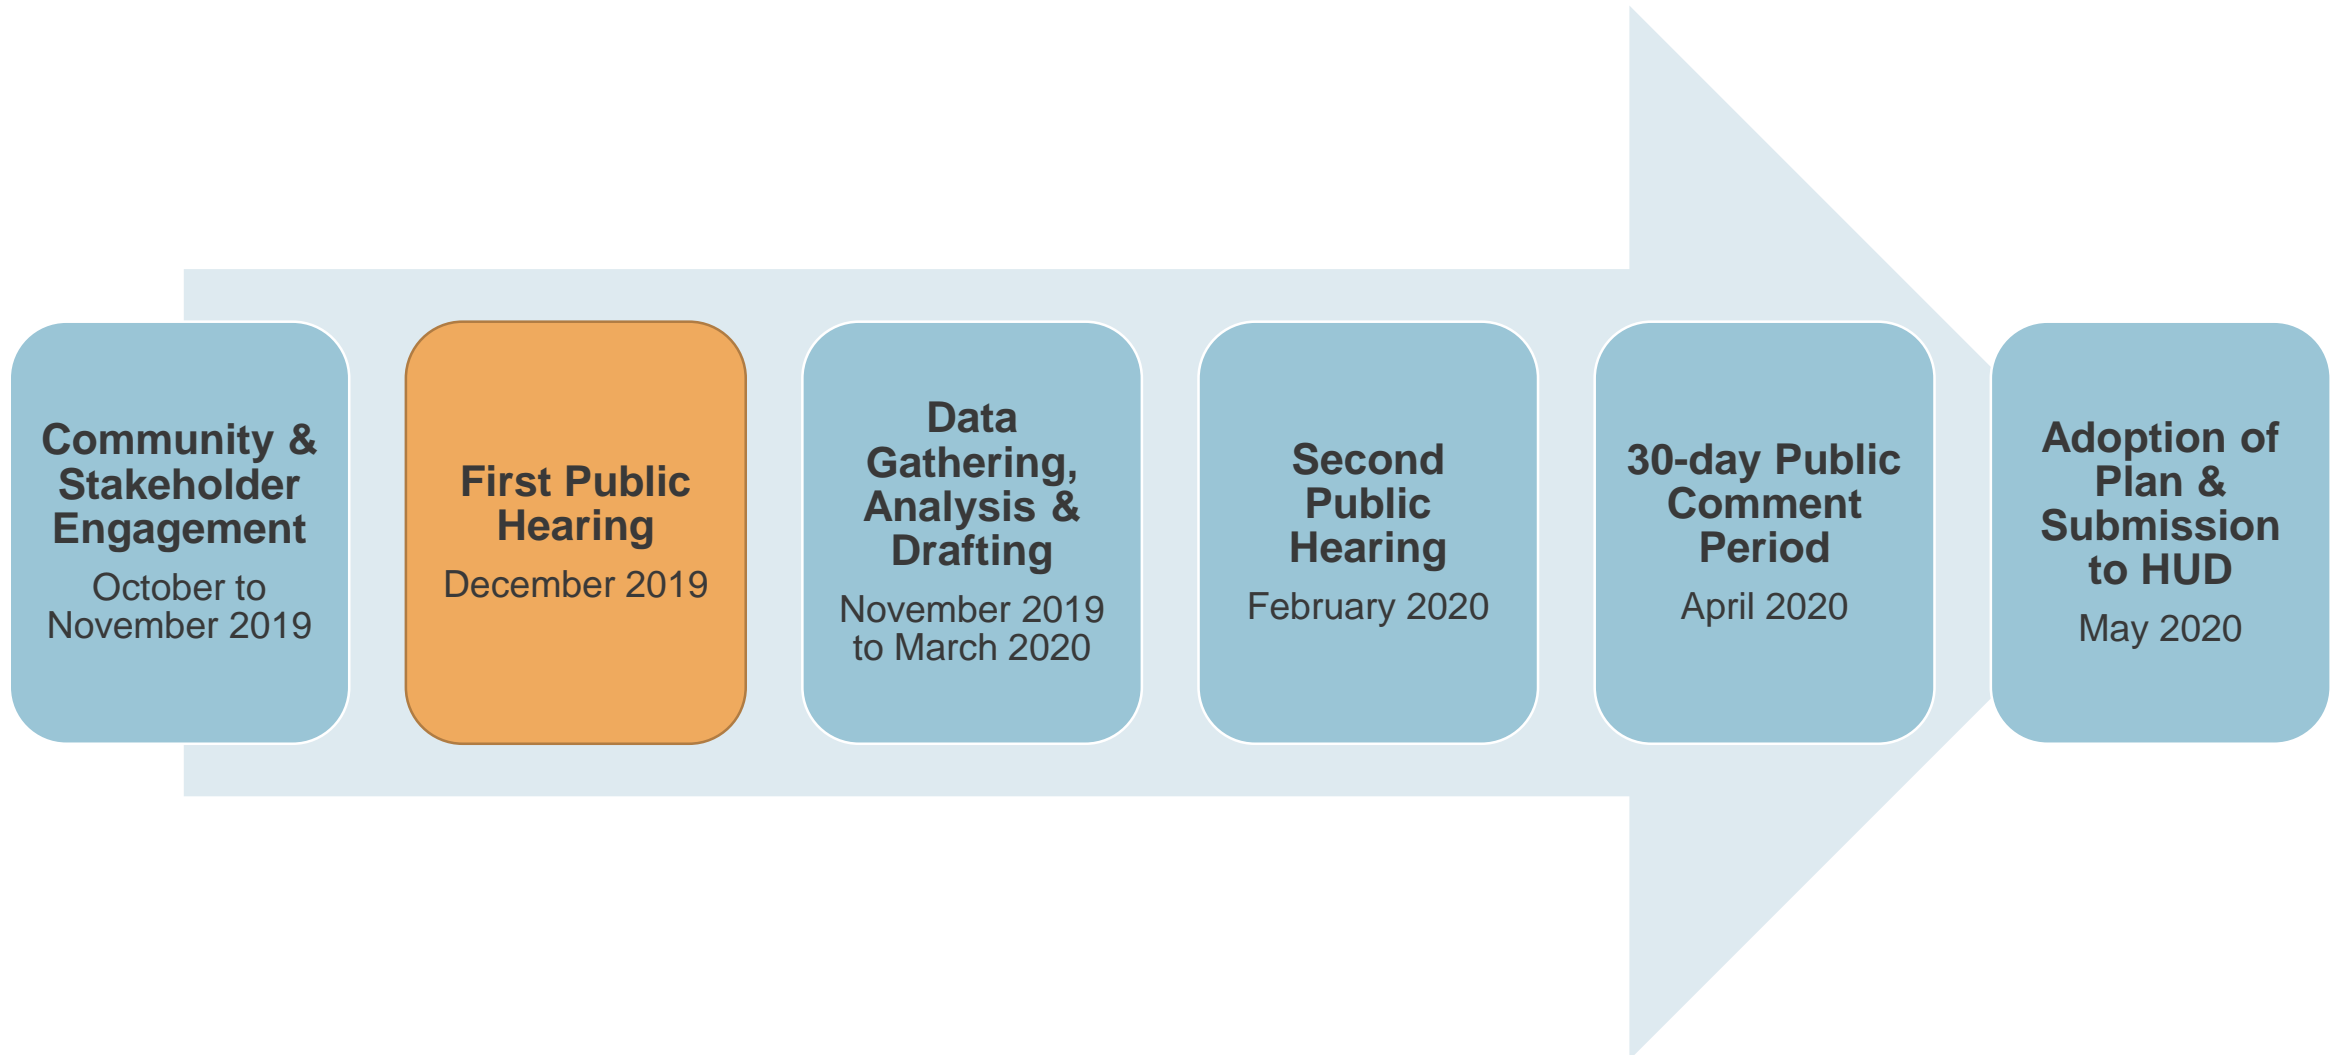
Community & Stakeholder Engagement
October to November 2019

First Public Hearing
December 2019

Data Gathering, Analysis & Drafting
November 2019 to March 2020

Second Public Hearing
February 2020

30-day Public Comment Period
April 2020

Adoption of Plan & Submission to HUD
May 2020